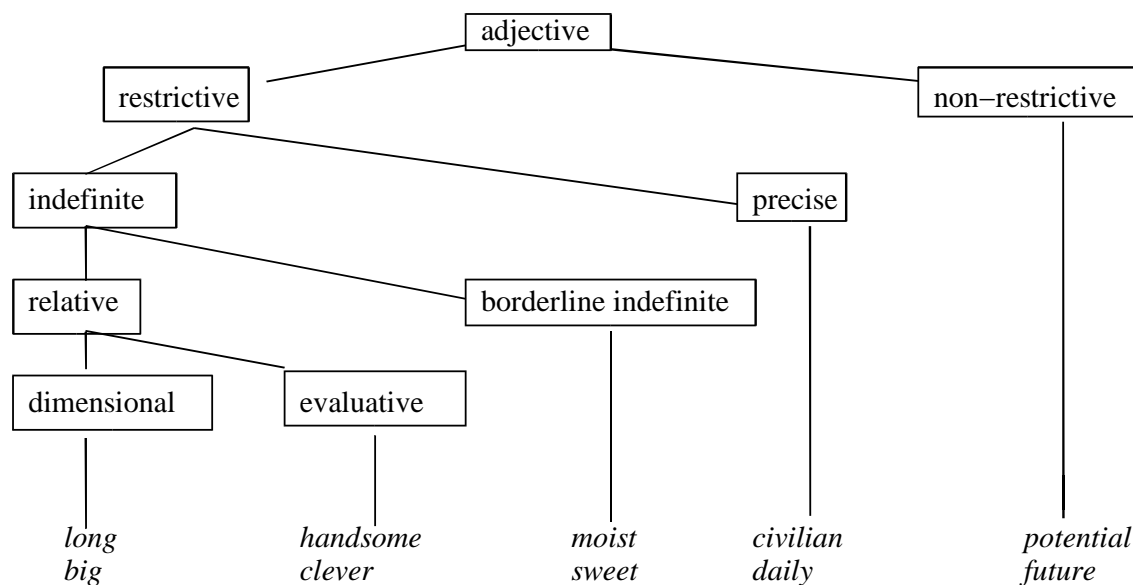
adjective

restrictive

non–restrictive

indefinite

precise

relative

borderline indefinite

dimensional

evaluative

*long*
*big*

*handsome*
*clever*

*moist*
*sweet*

*civilian*
*daily*

*potential*
*future*